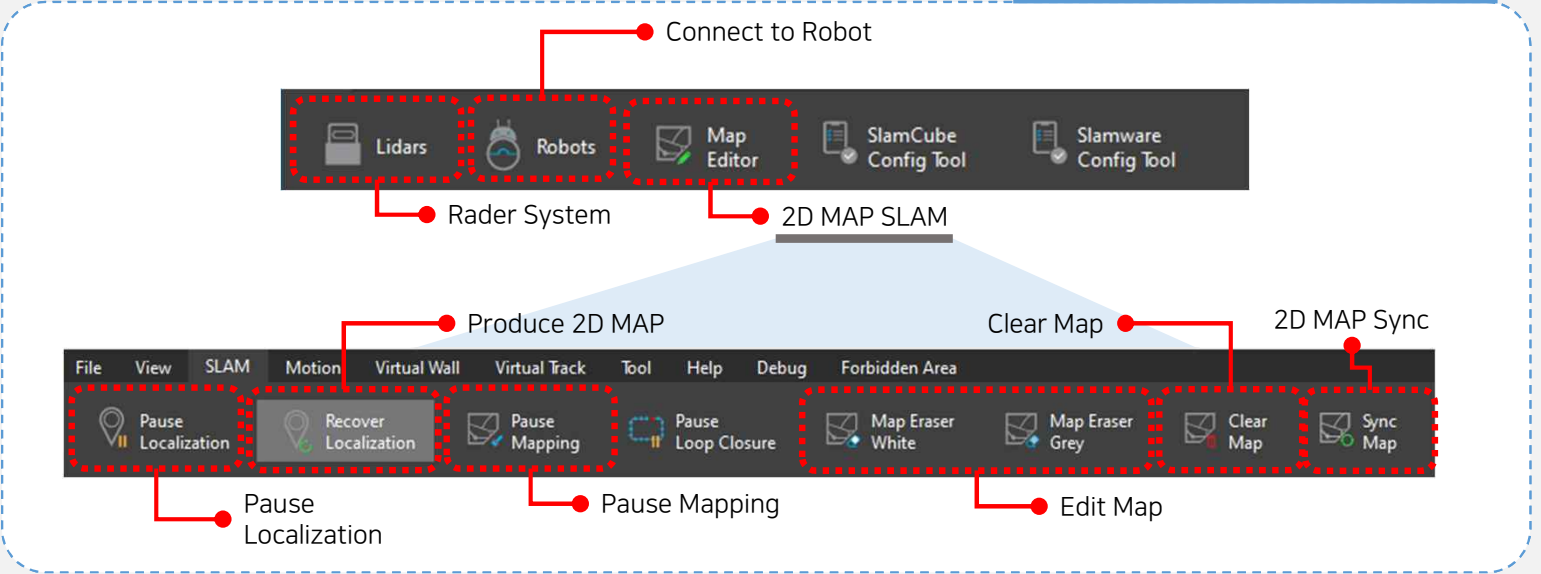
Connect to Robot

Lidars
Robots
Map Editor
SlamCube Config Tool
Slamware Config Tool

Rader System
2D MAP SLAM

Produce 2D MAP
Clear Map
2D MAP Sync

File
View
SLAM
Motion
Virtual Wall
Virtual Track
Tool
Help
Debug
Forbidden Area

Pause Localization
Recover Localization
Pause Mapping
Pause Loop Closure
Map Eraser White
Map Eraser Grey
Clear Map
Sync Map

Pause Localization
Pause Mapping
Edit Map